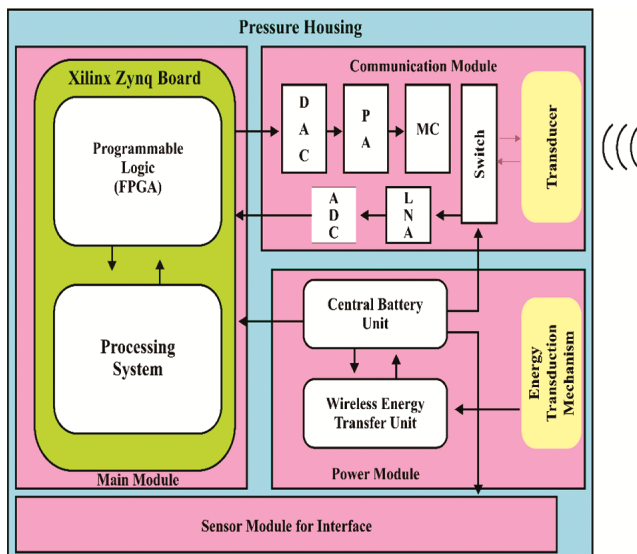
Pressure Housing

Xilinx Zynq Board

Programmable Logic (FPGA)

Processing System

Main Module

Communication Module

D A C

P A

MC

Switch

Transducer

A D C

L N A

Central Battery Unit

Wireless Energy Transfer Unit

Energy Transduction Mechanism

Power Module

Sensor Module for Interface